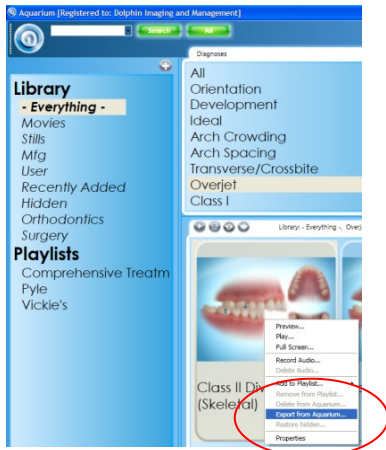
Aquarium [Registered to: Dolphin Imaging and Management]

Search All

Library
- Everything -
Movies
Stills
Mfg
User
Recently Added
Hidden
Orthodontics
Surgery

Playlists
Comprehensive Treatm
Pyle
Vickie's

Diagnoses
All
Orientation
Development
Ideal
Arch Crowding
Arch Spacing
Transverse/Crossbite
Overjet
Class I

Library: - Everything -, Overj

Class II Div
(Skeletal)

Preview...
Play...
Full Screen...
Record Audio...
Delete Audio...
Add to Playlist...
Remove from Playlist...
Delete from Aquarium...
Export from Aquarium...
Restore hidden...
Properties